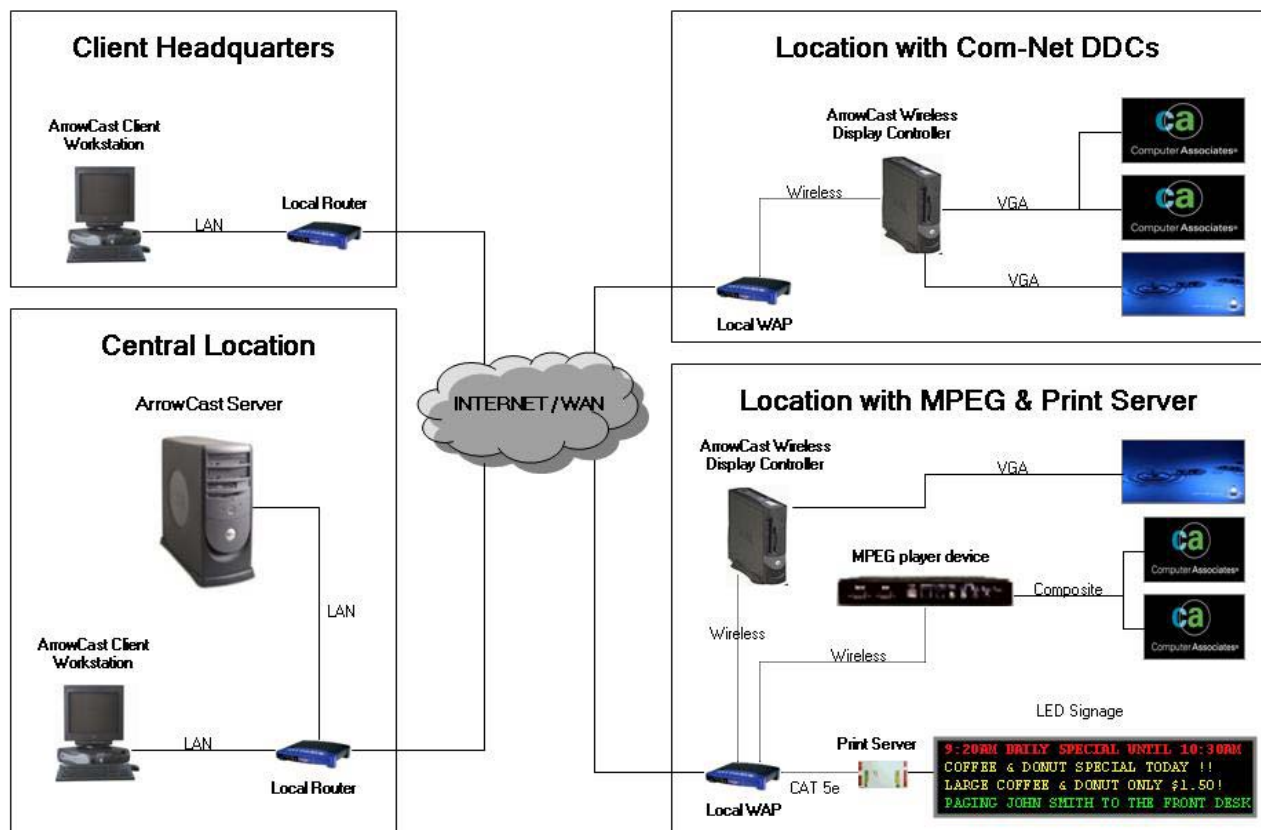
Client Headquarters

ArrowCast Client Workstation

LAN

Local Router

Central Location

ArrowCast Server

LAN

ArrowCast Client Workstation

LAN

Local Router

INTERNET / WAN

Location with Com-Net DDCs

ArrowCast Wireless Display Controller

Wireless

VGA

ca
Computer Associates

ca
Computer Associates

VGA

Local WAP

Location with MPEG & Print Server

ArrowCast Wireless Display Controller

VGA

MPEG player device

Composite

ca
Computer Associates

ca
Computer Associates

Wireless

Wireless

LED Signage

Print Server

CAT 5e

Local WAP

9:20AM DAILY SPECIAL UNTIL 10:30AM
COFFEE & DONUT SPECIAL TODAY !!
LARGE COFFEE & DONUT ONLY $1.50!
PAGING JOHN SMITH TO THE FRONT DESK